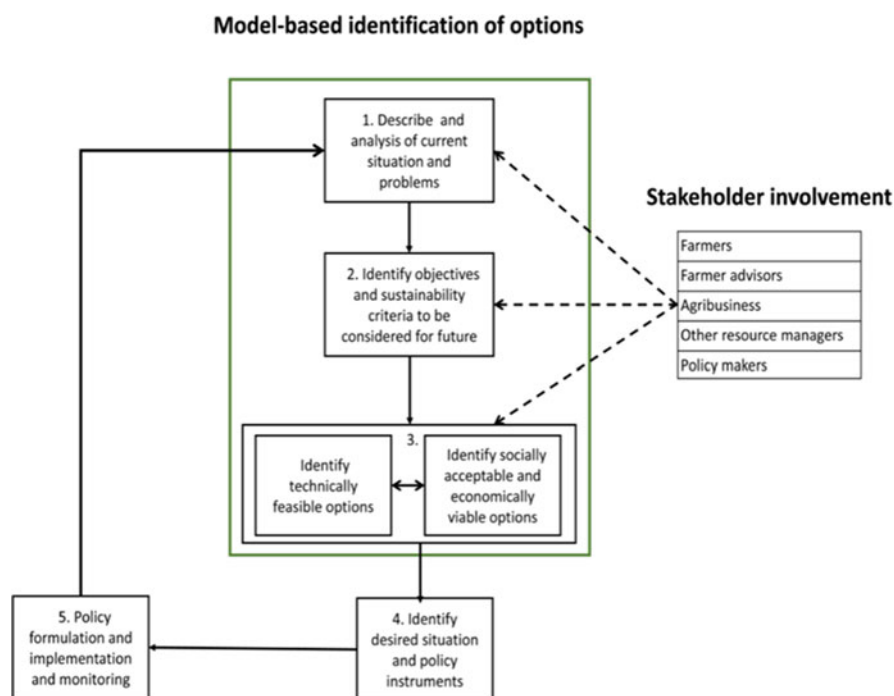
Model-based identification of options

1. Describe and analysis of current situation and problems

2. Identify objectives and sustainability criteria to be considered for future

3.

Identify technically feasible options

Identify socially acceptable and economically viable options

Stakeholder involvement

| Farmers |
|---|
| Farmer advisors |
| Agribusiness |
| Other resource managers |
| Policy makers |

4. Identify desired situation and policy instruments

5. Policy formulation and implementation and monitoring